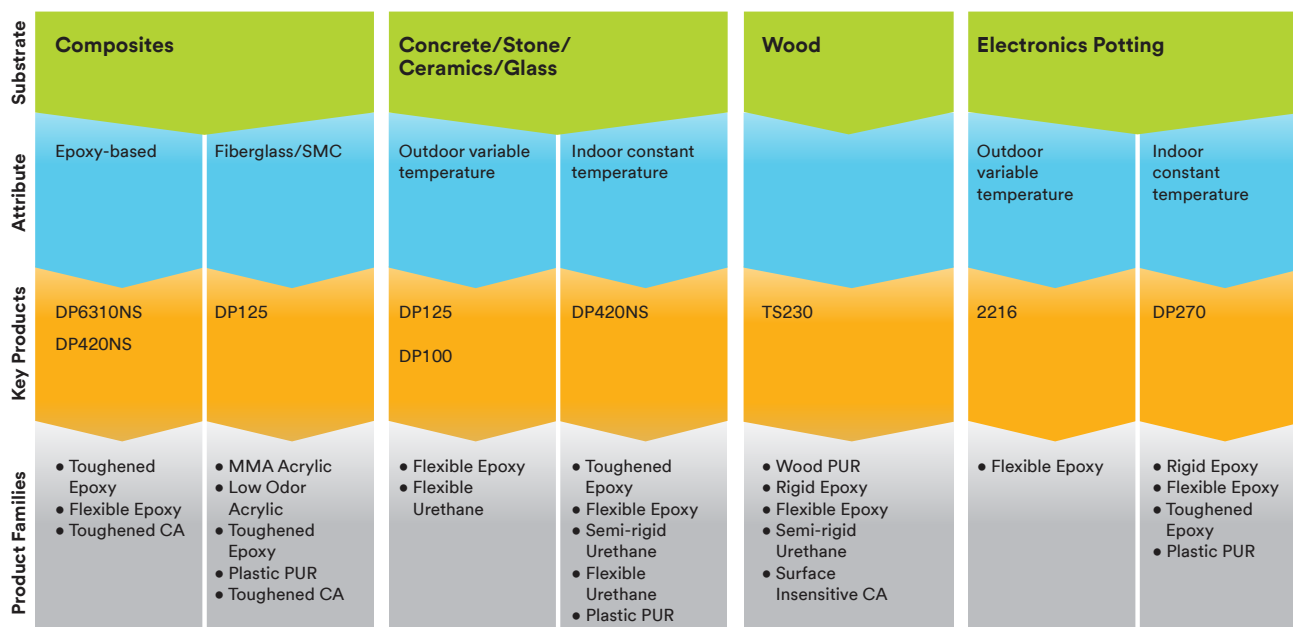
| Substrate | Composites | | Concrete/Stone/ Ceramics/Glass | | Wood | Electronics Potting | |
|---|---|---|---|---|---|---|---|
| Attribute | Epoxy-based | Fiberglass/SMC | Outdoor variable temperature | Indoor constant temperature | | Outdoor variable temperature | Indoor constant temperature |
| Key Products | DP6310NS DP420NS | DP125 | DP125 DP100 | DP420NS | TS230 | 2216 | DP270 |
| Product Families | • Toughened Epoxy • Flexible Epoxy • Toughened CA | • MMA Acrylic • Low Odor Acrylic • Toughened Epoxy • Plastic PUR • Toughened CA | • Flexible Epoxy • Flexible Urethane | • Toughened Epoxy • Flexible Epoxy • Semi-rigid Urethane • Flexible Urethane • Plastic PUR | • Wood PUR • Rigid Epoxy • Flexible Epoxy • Semi-rigid Urethane • Surface Insensitive CA | • Flexible Epoxy | • Rigid Epoxy • Flexible Epoxy • Toughened Epoxy • Plastic PUR |